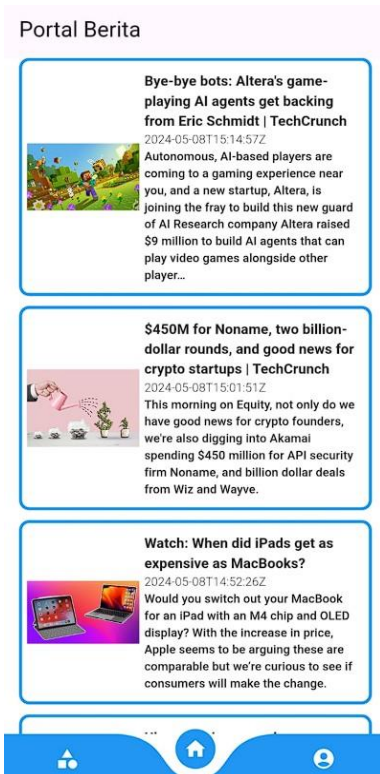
Portal Berita

Bye-bye bots: Altera's game-playing AI agents get backing from Eric Schmidt | TechCrunch
2024-05-08T15:14:57Z
Autonomous, AI-based players are coming to a gaming experience near you, and a new startup, Altera, is joining the fray to build this new guard of AI Research company Altera raised $9 million to build AI agents that can play video games alongside other player…

$450M for Noname, two billion-dollar rounds, and good news for crypto startups | TechCrunch
2024-05-08T15:01:51Z
This morning on Equity, not only do we have good news for crypto founders, we're also digging into Akamai spending $450 million for API security firm Noname, and billion dollar deals from Wiz and Wayve.

Watch: When did iPads get as expensive as MacBooks?
2024-05-08T14:52:26Z
Would you switch out your MacBook for an iPad with an M4 chip and OLED display? With the increase in price, Apple seems to be arguing these are comparable but we're curious to see if consumers will make the change.

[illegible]